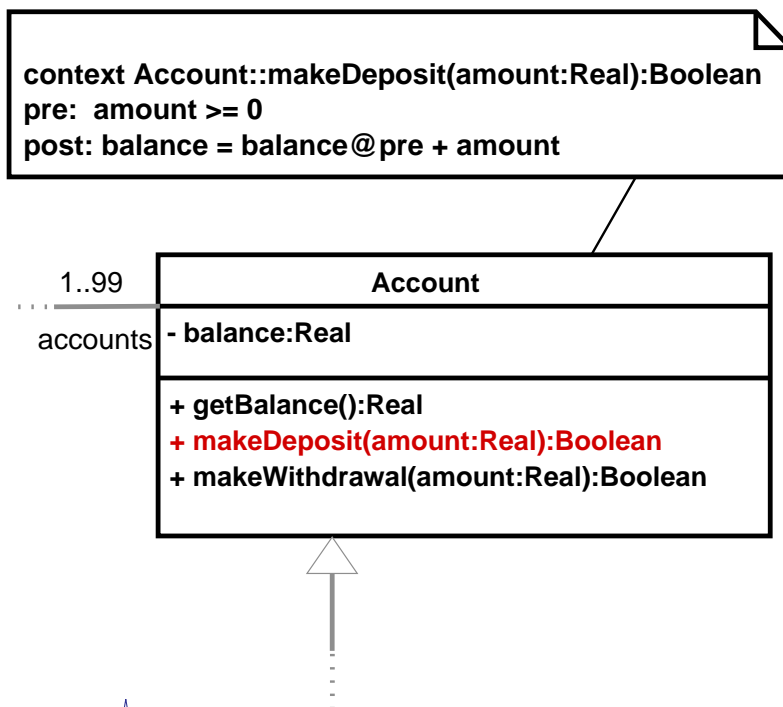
context Account::makeDeposit(amount:Real):Boolean
pre: amount >= 0
post: balance = balance@pre + amount

1..99
accounts

Account

- balance:Real

+ getBalance():Real
+ makeDeposit(amount:Real):Boolean
+ makeWithdrawal(amount:Real):Boolean